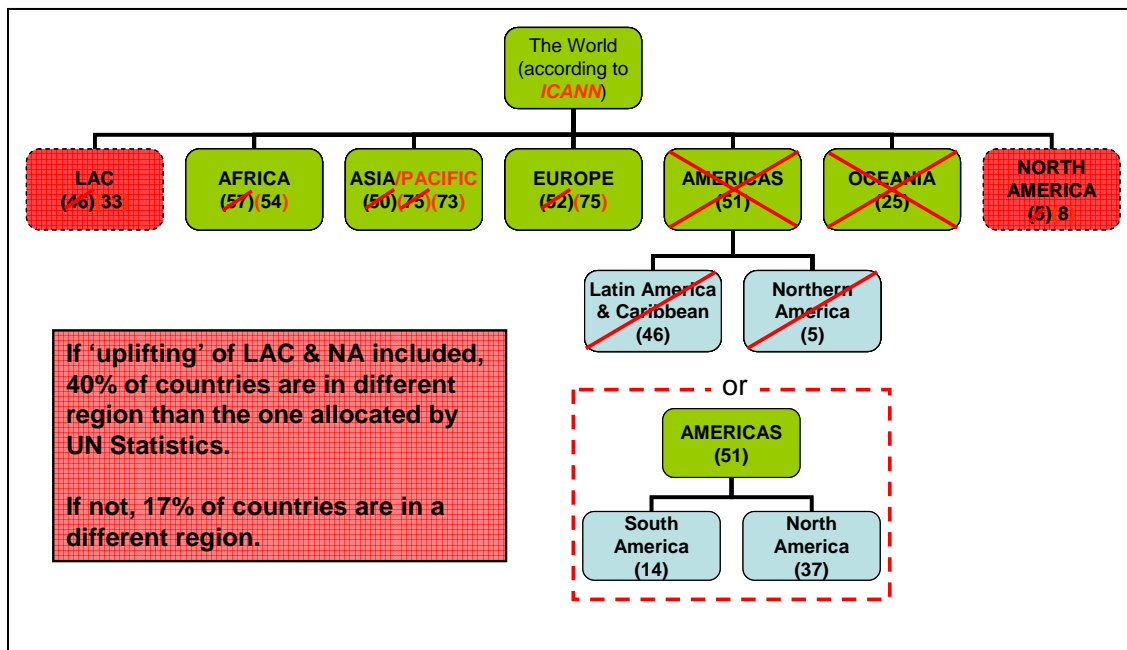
The World (according to ICANN)

LAC (46) 33

AFRICA (57)(54)

ASIA/PACIFIC (50)(75)(73)

EUROPE (52)(75)

AMERICAS (51)

OCEANIA (25)

NORTH AMERICA (5) 8

Latin America & Caribbean (46)

Northern America (5)

If 'uplifting' of LAC & NA included, 40% of countries are in different region than the one allocated by UN Statistics.

If not, 17% of countries are in a different region.

or

AMERICAS (51)

South America (14)

North America (37)